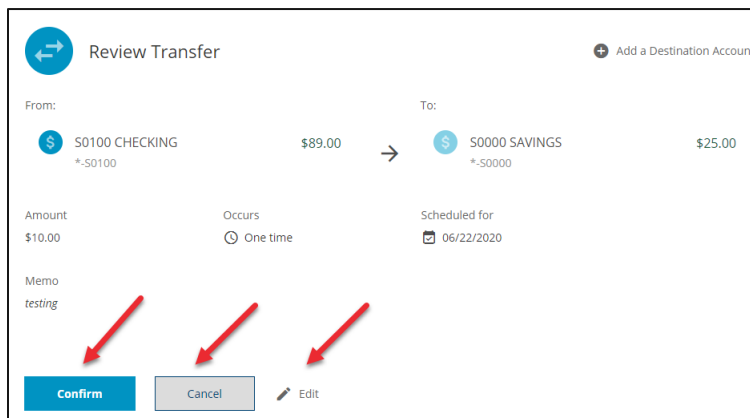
Review Transfer

Add a Destination Accoun

From:

S0100 CHECKING
*-S0100

$89.00

To:

S0000 SAVINGS
*-S0000

$25.00

Amount
$10.00

Occurs
One time

Scheduled for
06/22/2020

Memo
testing

Confirm

Cancel

Edit